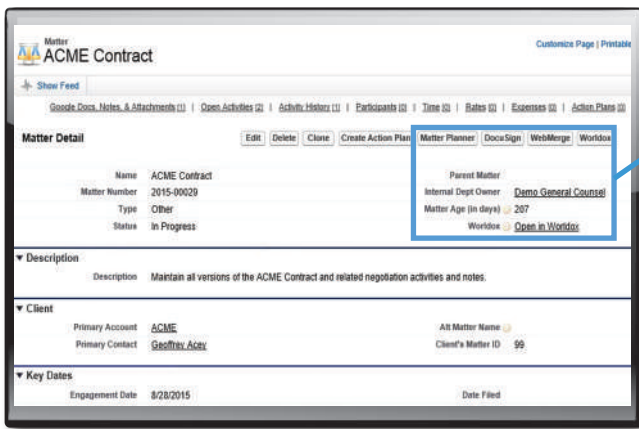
Matter
ACME Contract

Customize Page | Printable

Show Feed

Google Docs, Notes, & Attachments [1] | Open Activities [2] | Activity History [1] | Participants [0] | Time [0] | Rates [0] | Expenses [0] | Action Plans [0]

Matter Detail

Edit | Delete | Clone | Create Action Plan | Matter Planner | DocuSign | WebMerge | Worldox

| | | | |
|---|---|---|---|
| Name | ACME Contract | Parent Matter | |
| Matter Number | 2015-00029 | Internal Dept Owner | Demo General Counsel |
| Type | Other | Matter Age (in days) | 207 |
| Status | In Progress | Worldox | Open in Worldox |

▼ Description

Description Maintain all versions of the ACME Contract and related negotiation activities and notes.

▼ Client

| | | | |
|---|---|---|---|
| Primary Account | ACME | Alt Matter Name | |
| Primary Contact | Geoffrey Acey | Client's Matter ID | 99 |

▼ Key Dates

| | | | |
|---|---|---|---|
| Engagement Date | 8/28/2015 | Date Filed | |